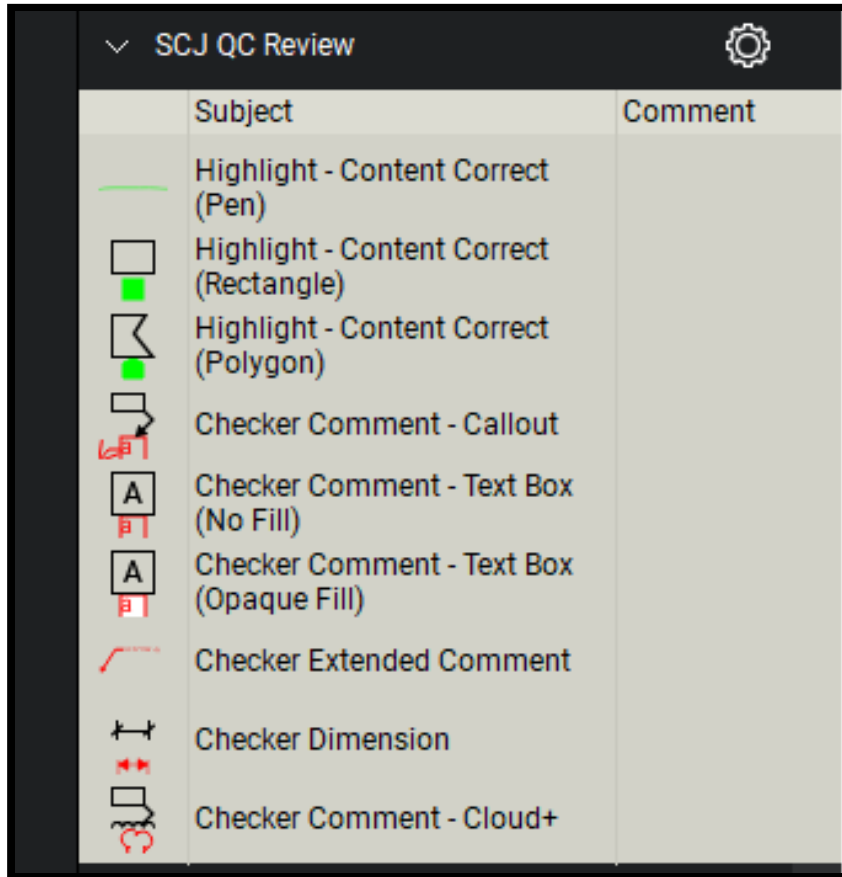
SCJ QC Review

| | Subject | Comment |
|---|---|---|
| | Highlight - Content Correct (Pen) | |
| | Highlight - Content Correct (Rectangle) | |
| | Highlight - Content Correct (Polygon) | |
| | Checker Comment - Callout | |
| A | Checker Comment - Text Box (No Fill) | |
| A | Checker Comment - Text Box (Opaque Fill) | |
| | Checker Extended Comment | |
| | Checker Dimension | |
| | Checker Comment - Cloud+ | |